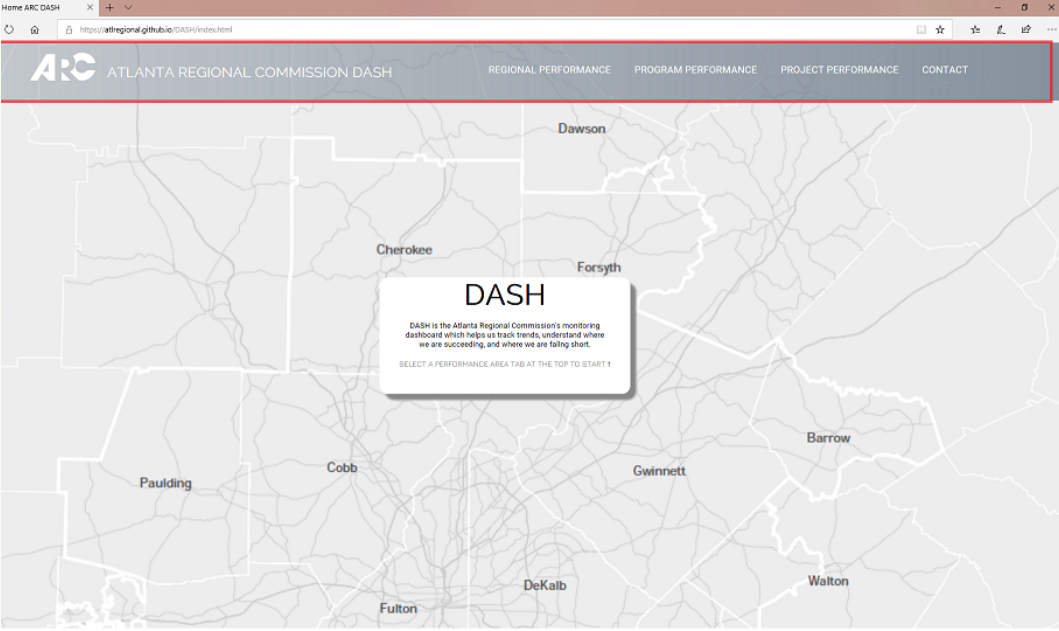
Home ARC DASH

https://atlregional.github.io/DASH/index.html

ARC ATLANTA REGIONAL COMMISSION DASH

REGIONAL PERFORMANCE PROGRAM PERFORMANCE PROJECT PERFORMANCE CONTACT

Dawson

Cherokee

Forsyth

DASH

DASH is the Atlanta Regional Commission's monitoring dashboard which helps us track trends, understand where we are succeeding, and where we are falling short.

SELECT A PERFORMANCE AREA TAB AT THE TOP TO START ↑

Barrow

Paulding

Cobb

Gwinnett

DeKalb

Walton

Fulton